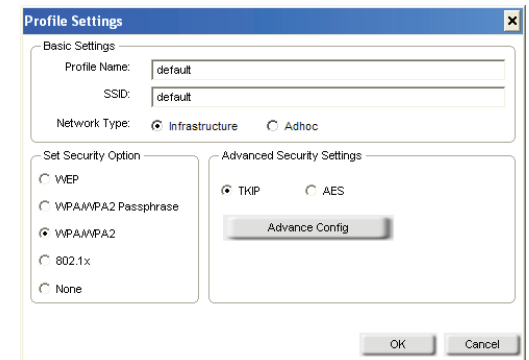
Profile Settings

Basic Settings

Profile Name: default

SSID: default

Network Type: Infrastructure Adhoc

Set Security Option

WEP

WPA/WPA2 Passphrase

WPA/WPA2

802.1x

None

Advanced Security Settings

TKIP AES

Advance Config

OK Cancel